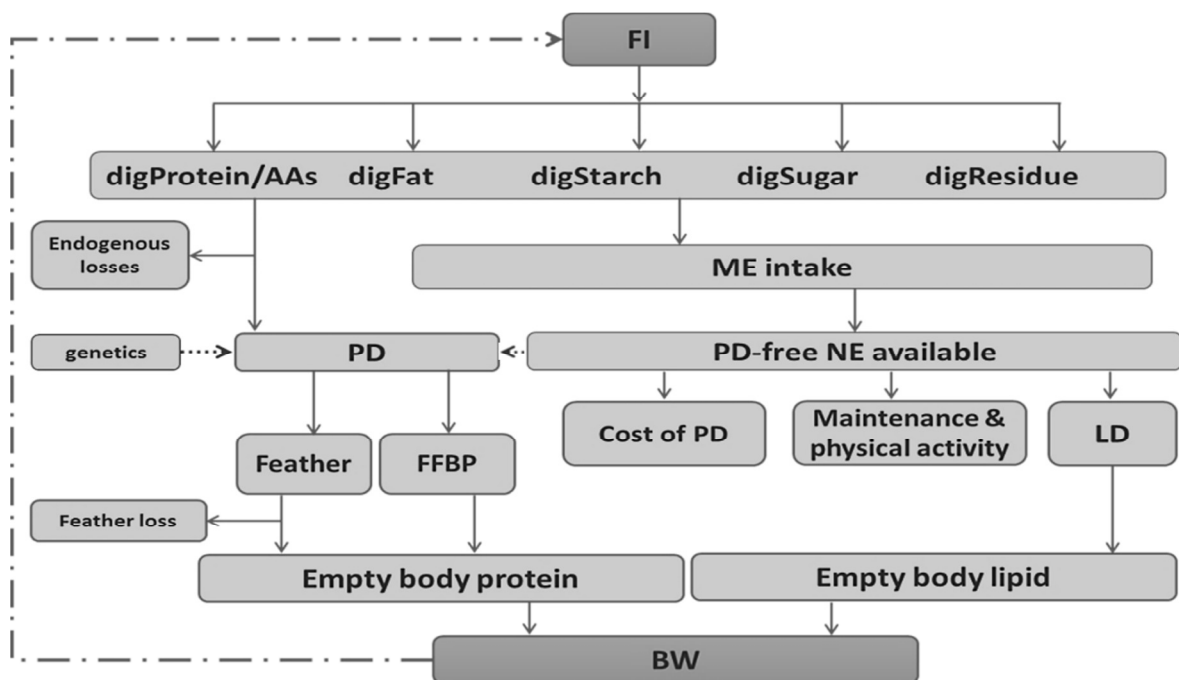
FI

digProtein/AAs digFat digStarch digSugar digResidue

Endogenous losses

ME intake

genetics

PD

PD-free NE available

Cost of PD

Maintenance & physical activity

LD

Feather

FFBP

Feather loss

Empty body protein

Empty body lipid

BW